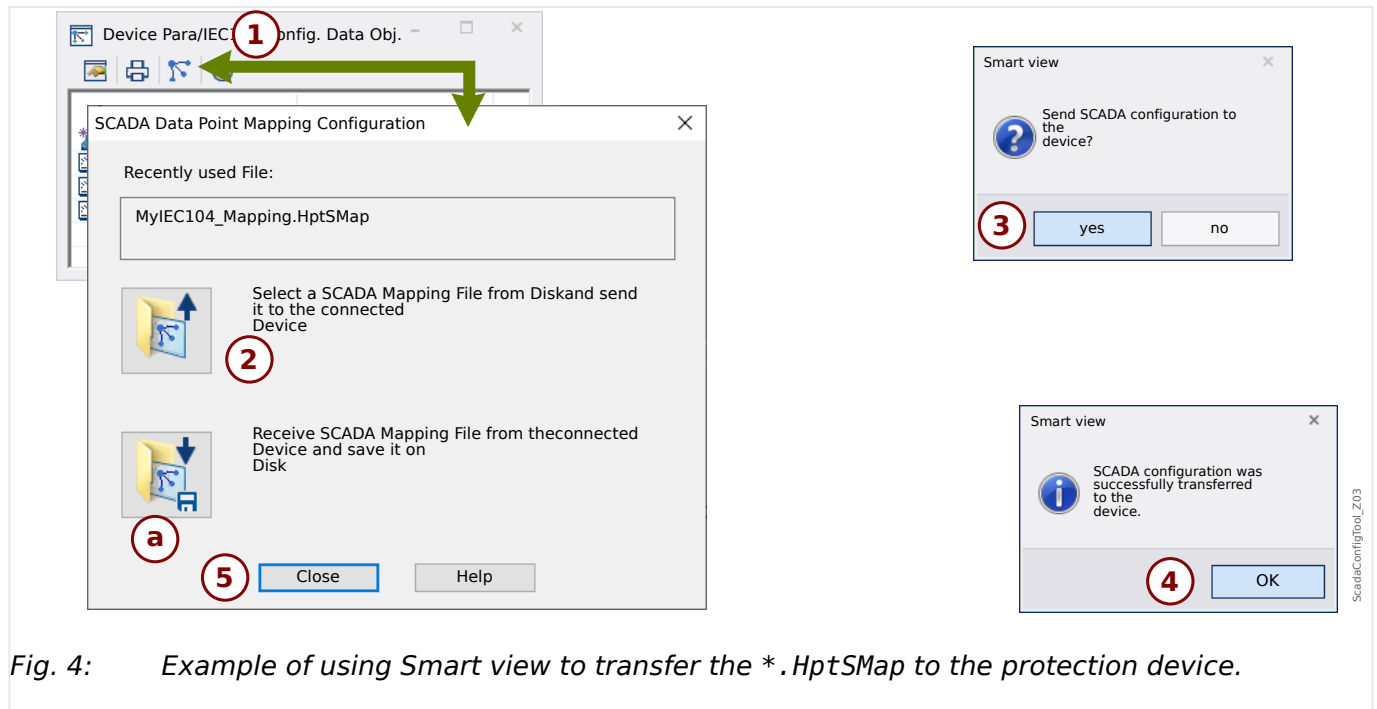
Device Para/IEC1 1 onfig. Data Obj.

SCADA Data Point Mapping Configuration

Recently used File:

MyIEC104_Mapping.HptSMap

Select a SCADA Mapping File from Diskand send it to the connected Device

2

Receive SCADA Mapping File from theconnected Device and save it on Disk

a

5 Close Help

Smart view

Send SCADA configuration to the device?

3 yes no

Smart view

SCADA configuration was successfully transferred to the device.

4 OK

ScadaConfigTool_Z03

Fig. 4: Example of using Smart view to transfer the *.HptSMap to the protection device.